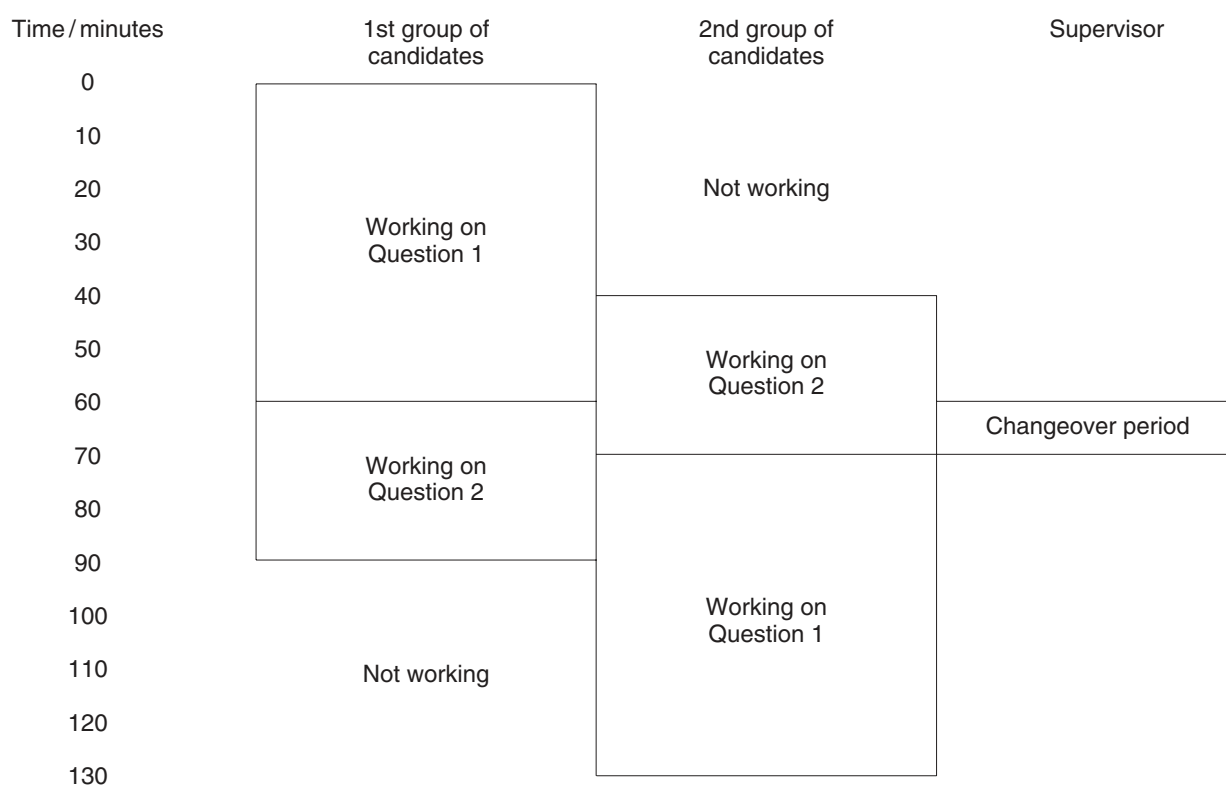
Time / minutes

1st group of candidates

2nd group of candidates

Supervisor

0
10
20
30
40
50
60
70
80
90
100
110
120
130

Working on Question 1

Working on Question 2

Not working

Not working

Working on Question 2

Working on Question 1

Changeover period